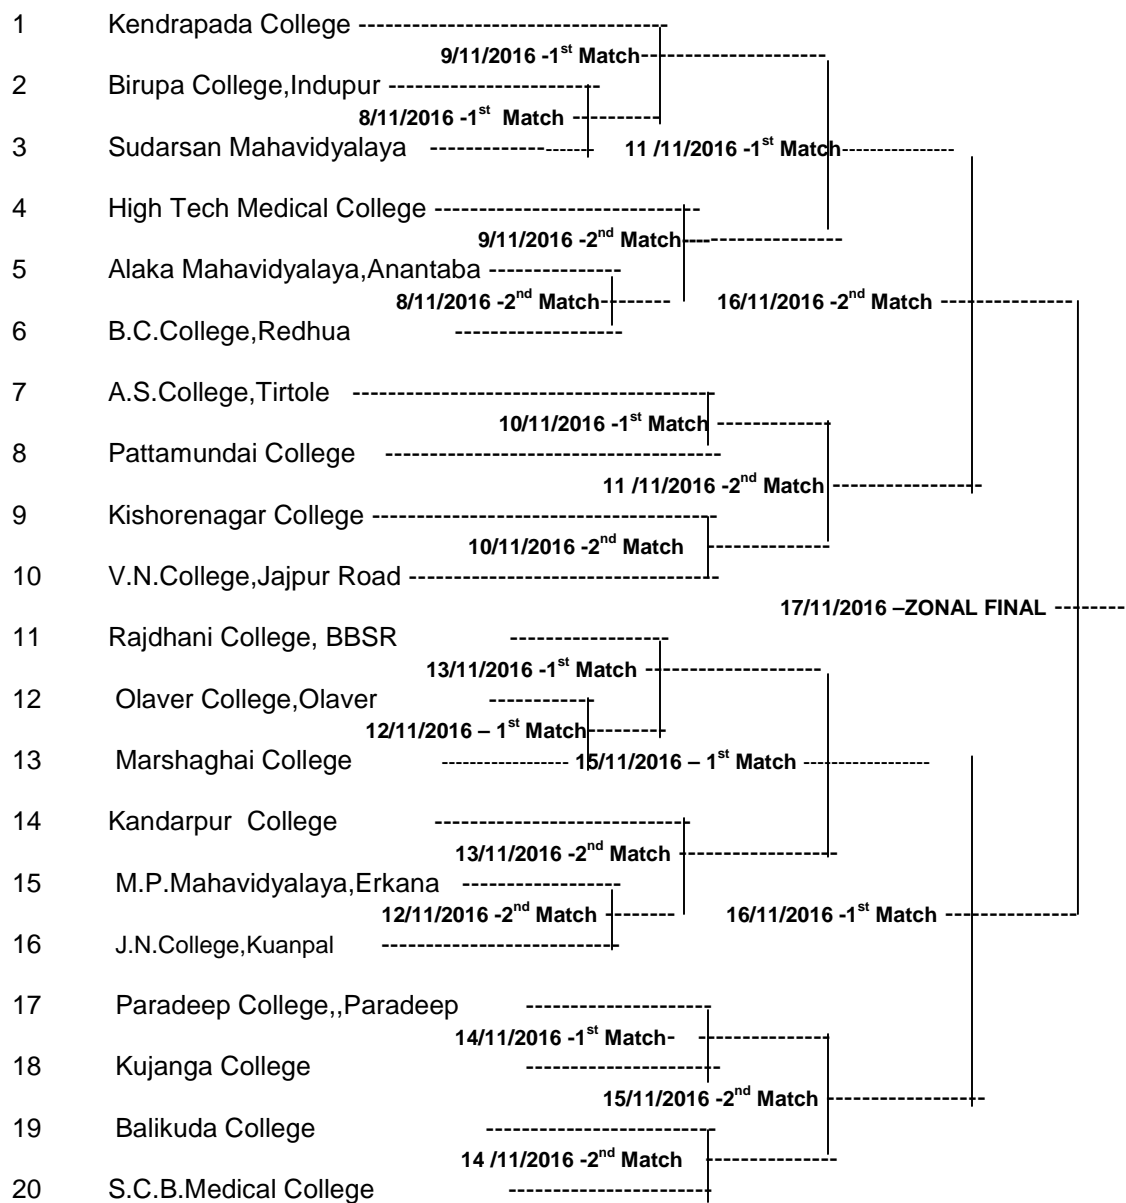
1 Kendrapada College

9/11/2016 -1$^{st}$ Match

2 Birupa College,Indupur

8/11/2016 -1$^{st}$ Match

3 Sudarsan Mahavidyalaya

11 /11/2016 -1$^{st}$ Match

4 High Tech Medical College

9/11/2016 -2$^{nd}$ Match

5 Alaka Mahavidyalaya,Anantaba

8/11/2016 -2$^{nd}$ Match

16/11/2016 -2$^{nd}$ Match

6 B.C.College,Redhua

7 A.S.College,Tirtole

10/11/2016 -1$^{st}$ Match

8 Pattamundai College

11 /11/2016 -2$^{nd}$ Match

9 Kishorenagar College

10/11/2016 -2$^{nd}$ Match

10 V.N.College,Jajpur Road

17/11/2016 –ZONAL FINAL

11 Rajdhani College, BBSR

13/11/2016 -1$^{st}$ Match

12 Olaver College,Olaver

12/11/2016 – 1$^{st}$ Match

13 Marshaghai College

15/11/2016 – 1$^{st}$ Match

14 Kandarpur College

13/11/2016 -2$^{nd}$ Match

15 M.P.Mahavidyalaya,Erkana

12/11/2016 -2$^{nd}$ Match

16/11/2016 -1$^{st}$ Match

16 J.N.College,Kuanpal

17 Paradeep College,,Paradeep

14/11/2016 -1$^{st}$ Match-

18 Kujanga College

15/11/2016 -2$^{nd}$ Match

19 Balikuda College

14 /11/2016 -2$^{nd}$ Match

20 S.C.B.Medical College